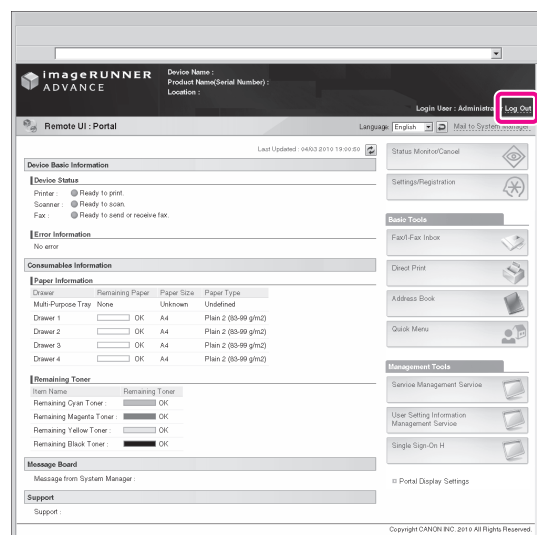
imageRUNNER ADVANCE

Device Name :
Product Name(Serial Number) :
Location :

Login User : Administr

Log Out

Remote UI : Portal

Language English

Mail to System Manager

Last Updated : 04/03 2010 19:00:50

Device Basic Information

Device Status

Printer : Ready to print.
Scanner : Ready to scan.
Fax : Ready to send or receive fax.

Error Information

No error

Consumables Information

Paper Information

| Drawer | Remaining Paper | Paper Size | Paper Type |
|---|---|---|---|
| Multi-Purpose Tray | None | Unknown | Undefined |
| Drawer 1 | OK | A4 | Plain 2 (83-99 g/m2) |
| Drawer 2 | OK | A4 | Plain 2 (83-99 g/m2) |
| Drawer 3 | OK | A4 | Plain 2 (83-99 g/m2) |
| Drawer 4 | OK | A4 | Plain 2 (83-99 g/m2) |

Remaining Toner

| Item Name | Remaining Toner |
|---|---|
| Remaining Cyan Toner : | OK |
| Remaining Magenta Toner : | OK |
| Remaining Yellow Toner : | OK |
| Remaining Black Toner : | OK |

Message Board

Message from System Manager :

Support

Support :

Status Monitor/Cancel

Settings/Registration

Basic Tools

Fax/I-Fax Inbox

Direct Print

Address Book

Quick Menu

Management Tools

Service Management Service

User Setting Information Management Service

Single Sign-On H

Portal Display Settings

Copyright CANON INC. 2010 All Rights Reserved.